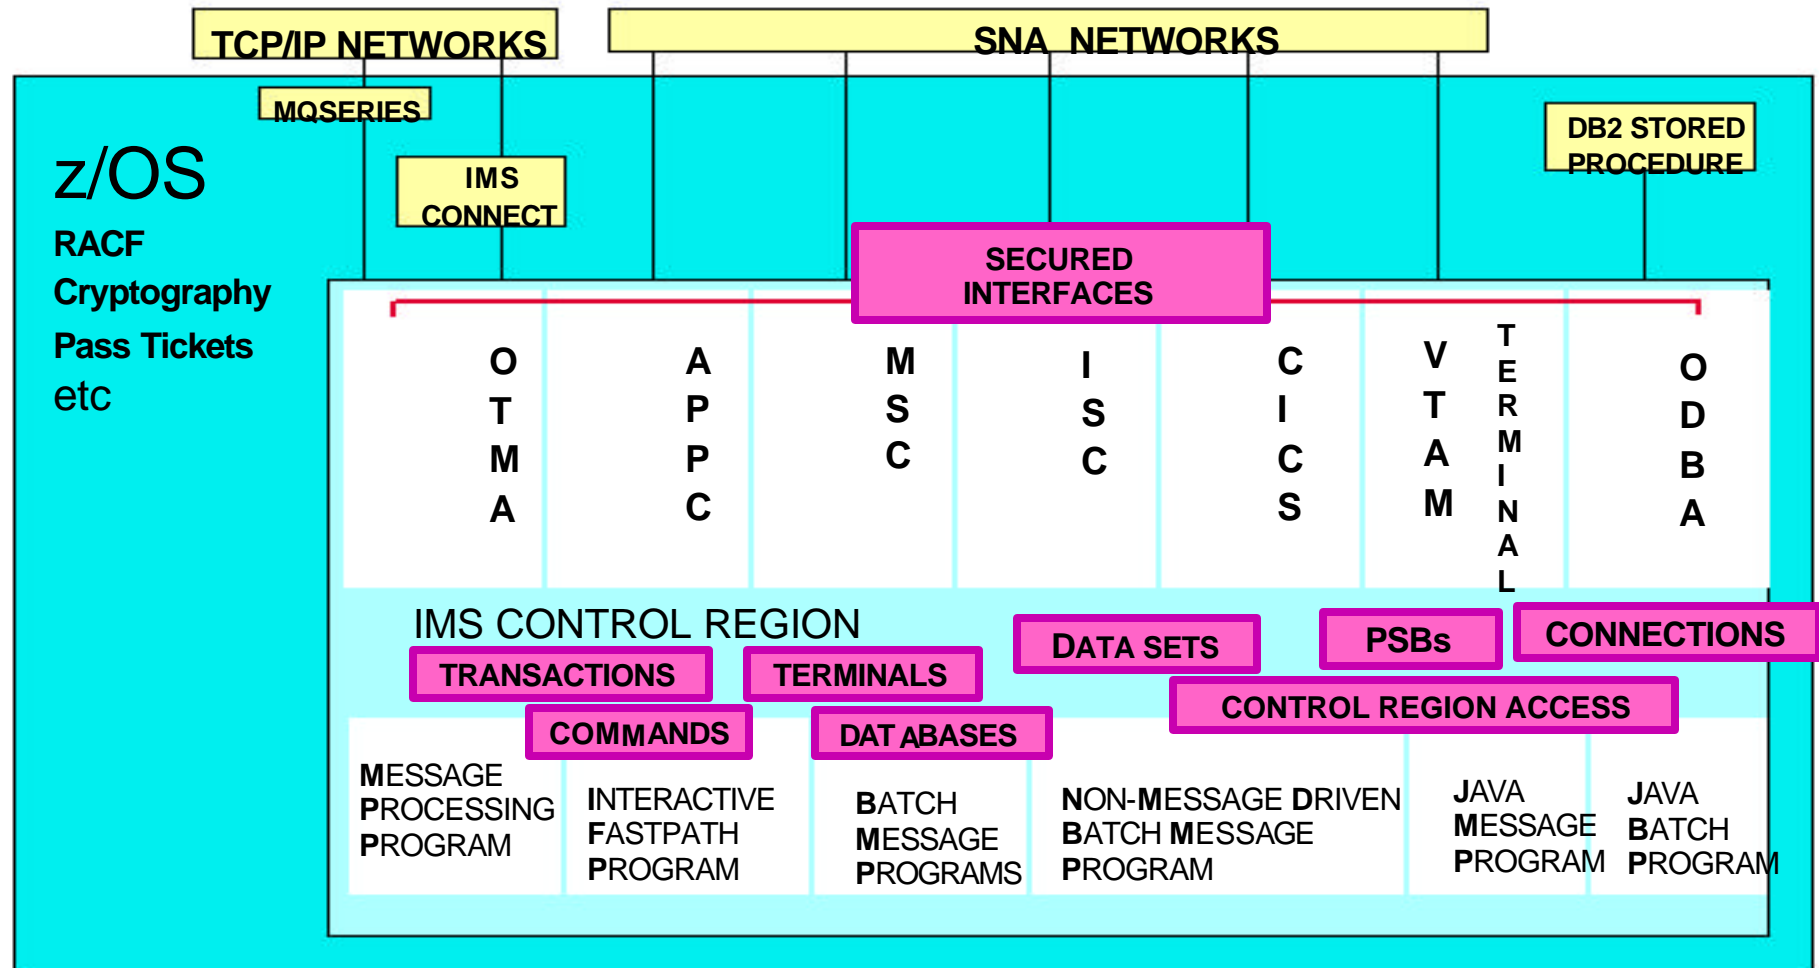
TCP/IP NETWORKS

SNA NETWORKS

MQSERIES

IMS CONNECT

DB2 STORED PROCEDURE

z/OS

RACF

Cryptography

Pass Tickets

etc

SECURED INTERFACES

OTMA

APPC

MSC

ISC

CICS

VTAM

TERMINAL

ODBA

IMS CONTROL REGION

TRANSACTIONS

TERMINALS

DATA SETS

PSBs

CONNECTIONS

COMMANDS

DAT ABASES

CONTROL REGION ACCESS

MESSAGE PROCESSING PROGRAM

INTERACTIVE FASTPATH PROGRAM

BATCH MESSAGE PROGRAMS

NON-MESSAGE DRIVEN BATCH MESSAGE PROGRAM

JAVA MESSAGE PROGRAM

JAVA BATCH PROGRAM